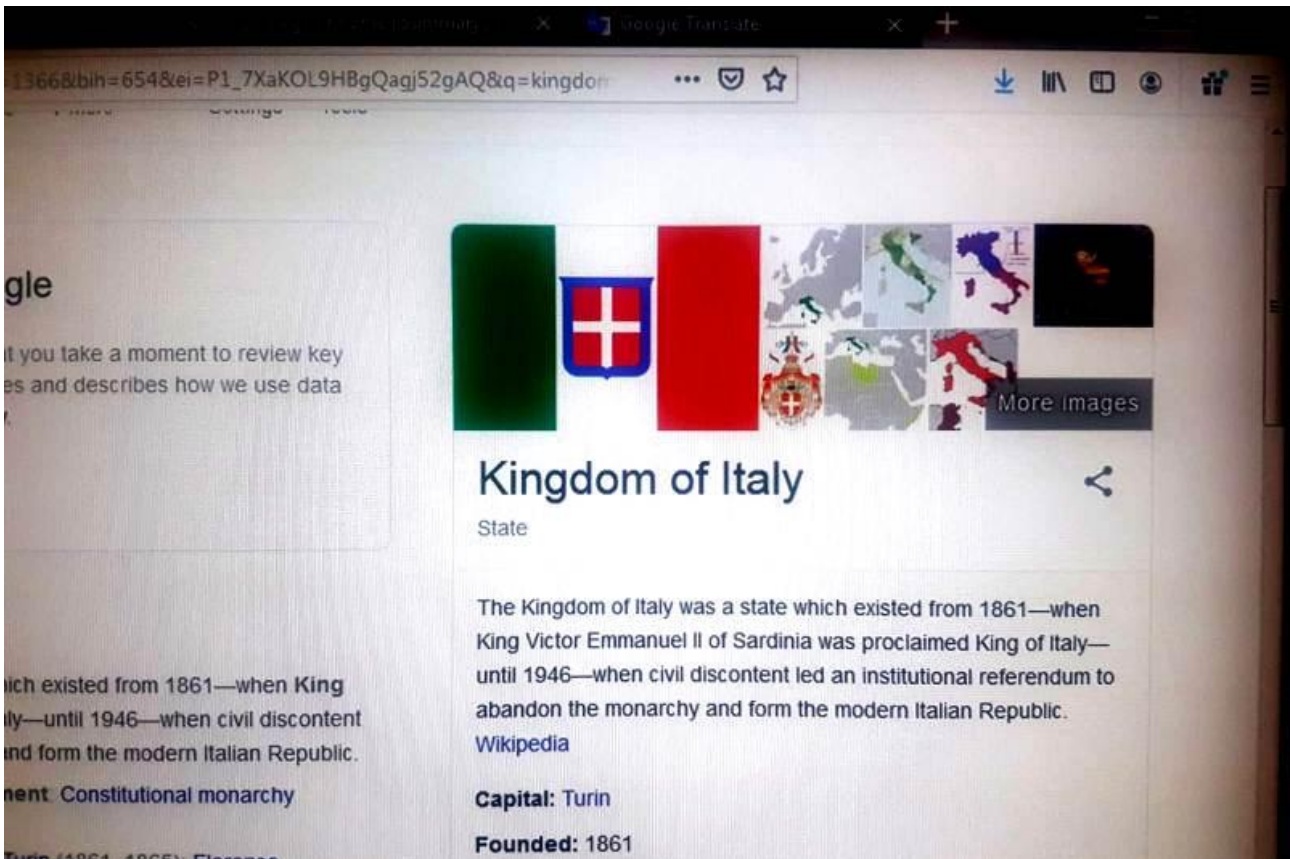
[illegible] Google Translate

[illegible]1366&bih=654&ei=P1_7XaKOL9HBgQagj52gAQ&q=kingdom

gle

t you take a moment to review key es and describes how we use data

More images

Kingdom of Italy

State

The Kingdom of Italy was a state which existed from 1861—when King Victor Emmanuel II of Sardinia was proclaimed King of Italy—until 1946—when civil discontent led an institutional referendum to abandon the monarchy and form the modern Italian Republic. Wikipedia

Capital: Turin

Founded: 1861

ich existed from 1861—when King ly—until 1946—when civil discontent nd form the modern Italian Republic.

nent: Constitutional monarchy

Turin (1861–1865); Florence